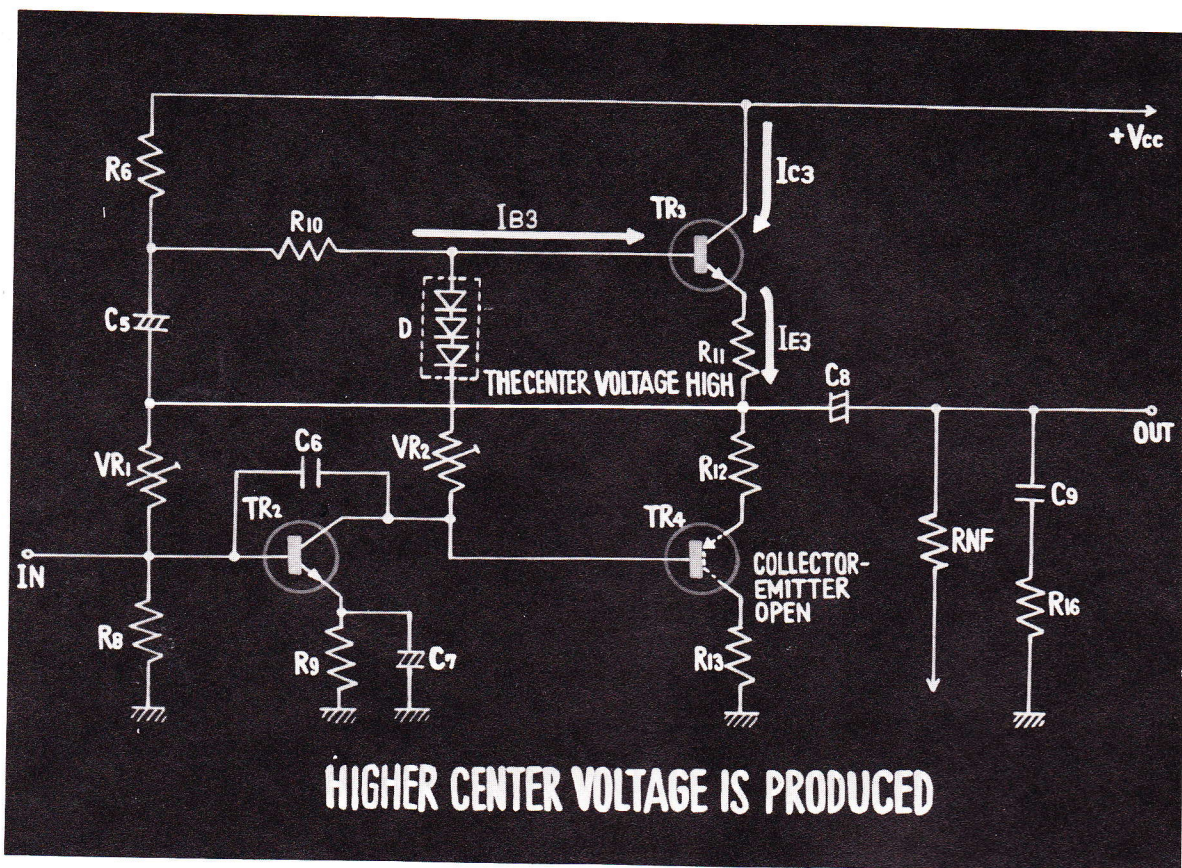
+Vcc

R6

R10

IB3

TR3

IC3

C5

D

R11

IE3

THECENTER VOLTAGE HIGH

C8

OUT

VR1

C6

VR2

R12

TR2

TR4

COLLECTOR-EMITTER OPEN

RNF

C9

IN

R8

R9

C7

R13

R16

HIGHER CENTER VOLTAGE IS PRODUCED